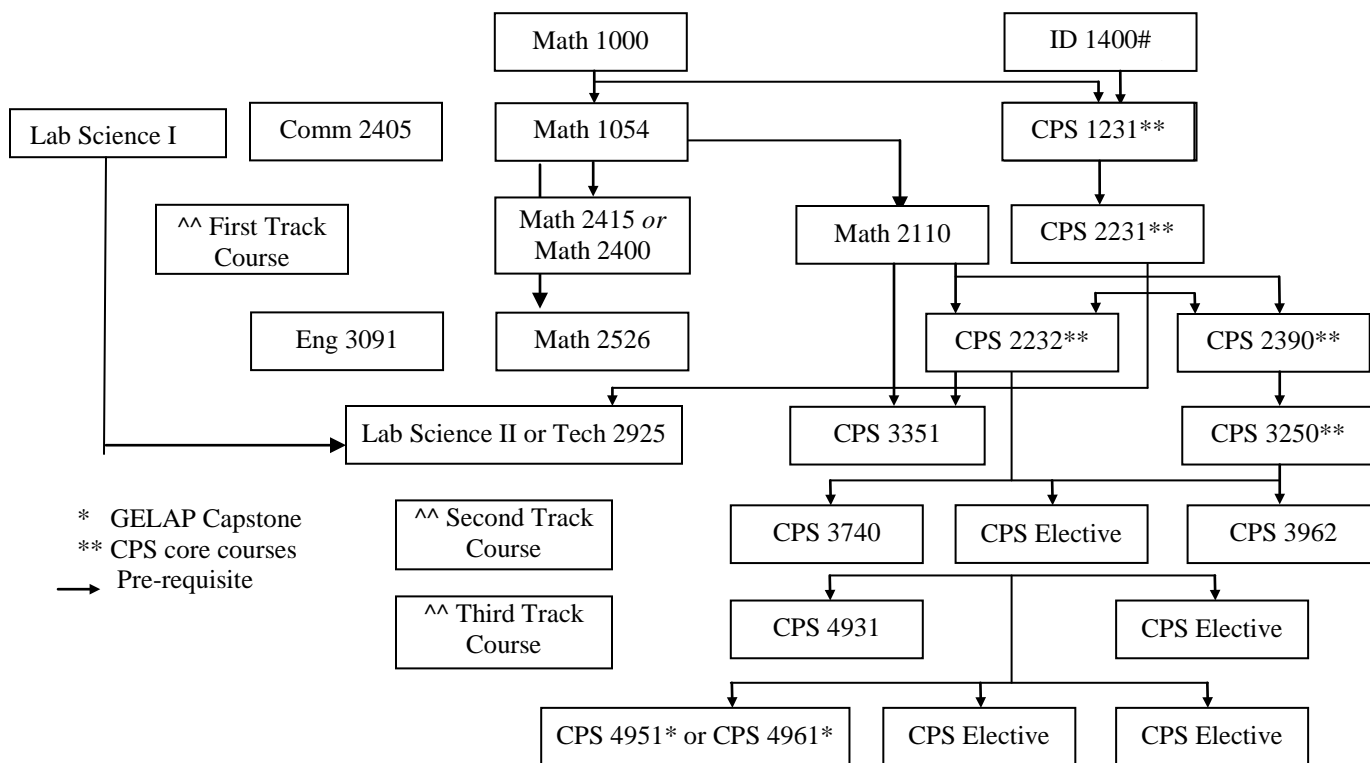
Math 1000

ID 1400#

Lab Science I

Comm 2405

Math 1054

CPS 1231**

^^ First Track Course

Math 2415 *or* Math 2400

Math 2110

CPS 2231**

Eng 3091

Math 2526

CPS 2232**

CPS 2390**

Lab Science II or Tech 2925

CPS 3351

CPS 3250**

* GELAP Capstone
** CPS core courses
Pre-requisite

^^ Second Track Course

CPS 3740

CPS Elective

CPS 3962

^^ Third Track Course

CPS 4931

CPS Elective

CPS 4951* or CPS 4961*

CPS Elective

CPS Elective